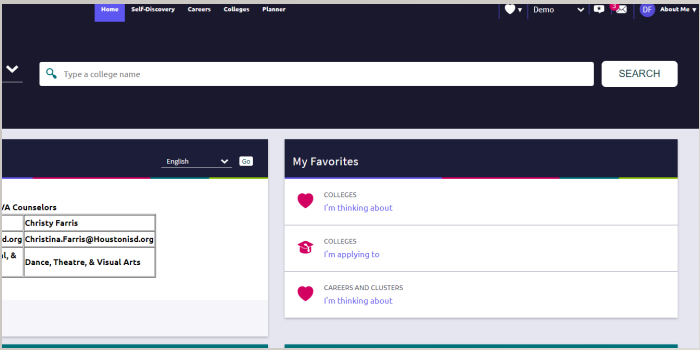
Home Self-Discovery Careers Colleges Planner

Demo

DF About Me

Type a college name

SEARCH

English Go

VA Counselors

| | Christy Farris |
|---|---|
| sd.org | Christina.Farris@Houstonisd.org |
| l, & | Dance, Theatre, & Visual Arts |

My Favorites

COLLEGES
I'm thinking about

COLLEGES
I'm applying to

CAREERS AND CLUSTERS
I'm thinking about